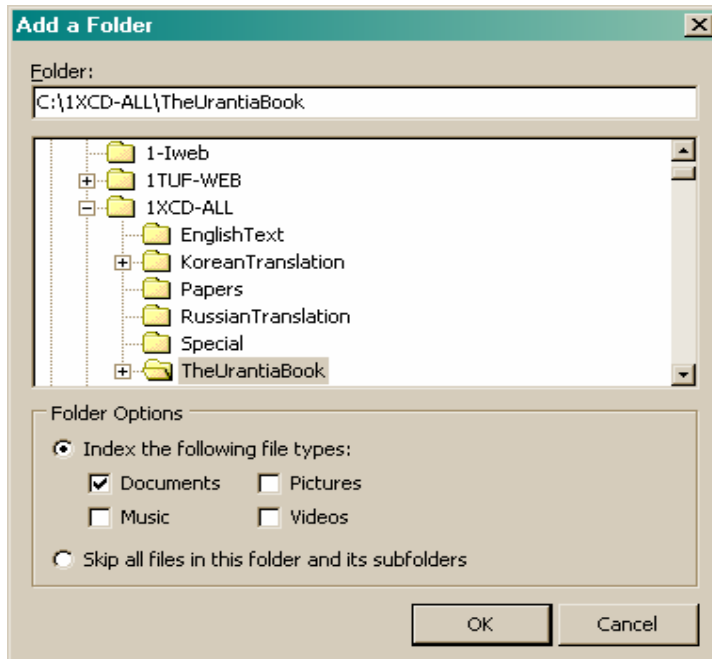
Add a Folder

Folder:

C:\1XCD-ALL\TheUrantiaBook

1-Iweb
1TUF-WEB
1XCD-ALL
EnglishText
KoreanTranslation
Papers
RussianTranslation
Special
TheUrantiaBook

Folder Options

Index the following file types:

Documents
Pictures
Music
Videos

Skip all files in this folder and its subfolders

OK
Cancel